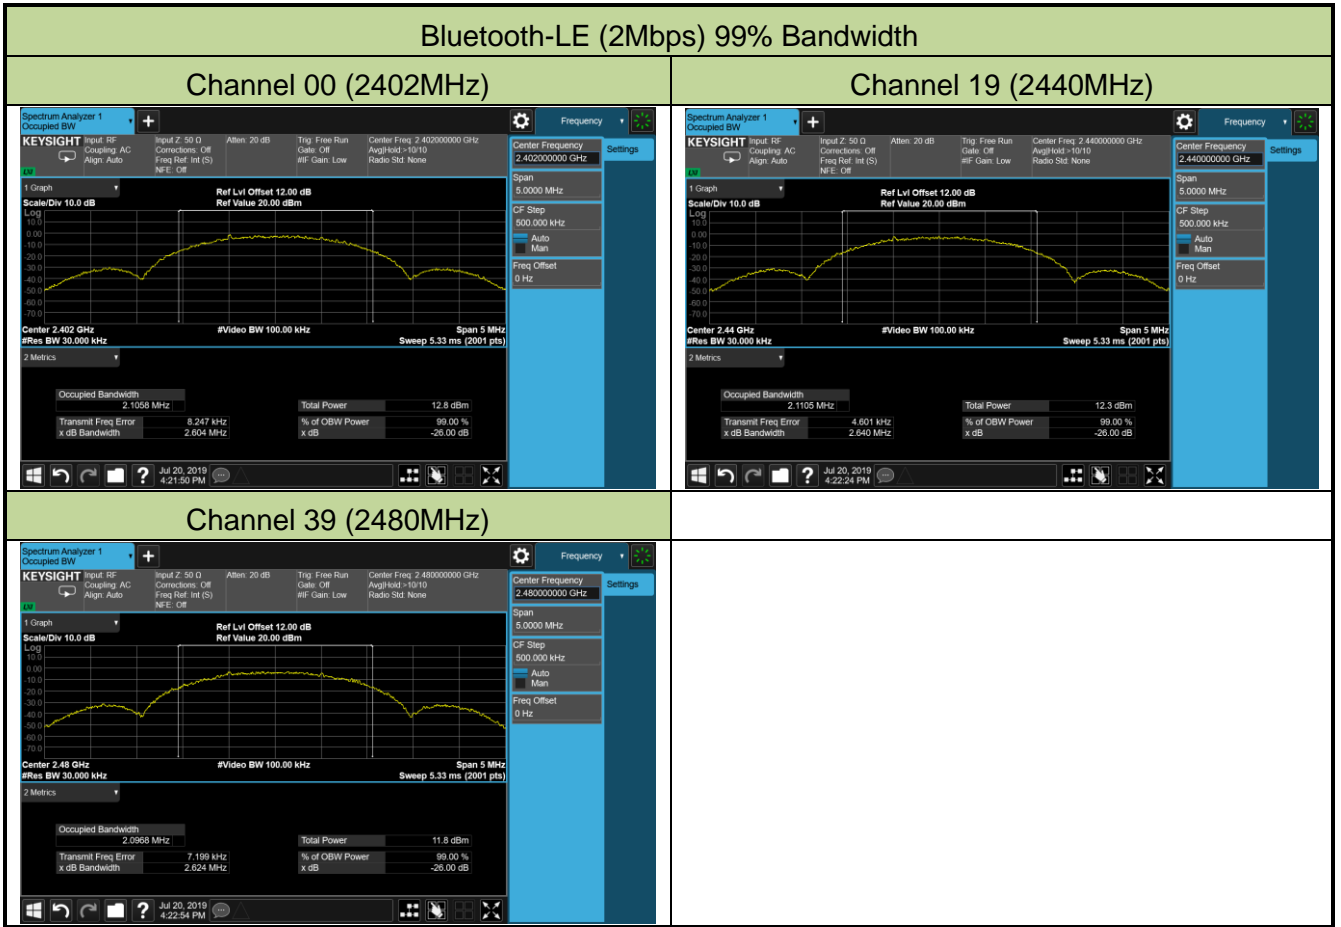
Bluetooth-LE (2Mbps) 99% Bandwidth

| Channel 00 (2402MHz) | Channel 19 (2440MHz) |
|---|---|
| Spectrum Analyzer 1 Occupied BW + Frequency KEYSIGHT Input: RF Coupling: AC Align: Auto Input Z: 50 Ω Corrections: Off Freq Ref: Int (S) NFE: Off Atten: 20 dB Trig: Free Run Gate: Off #IF Gain: Low Center Freq: 2.402000000 GHz Avg\|Hold:>10/10 Radio Std: None LXI 1 Graph Scale/Div 10.0 dB Log Ref Lvl Offset 12.00 dB Ref Value 20.00 dBm 10.0 0.00 -10.0 -20.0 -30.0 -40.0 -50.0 -60.0 -70.0 Center 2.402 GHz #Res BW 30.000 kHz #Video BW 100.00 kHz Span 5 MHz Sweep 5.33 ms (2001 pts) 2 Metrics Occupied Bandwidth 2.1058 MHz Total Power 12.8 dBm Transmit Freq Error 8.247 kHz x dB Bandwidth 2.604 MHz % of OBW Power 99.00 % x dB -26.00 dB Jul 20, 2019 4:21:50 PM Center Frequency 2.402000000 GHz Settings Span 5.0000 MHz CF Step 500.000 kHz Auto Man Freq Offset 0 Hz | Spectrum Analyzer 1 Occupied BW + Frequency KEYSIGHT Input: RF Coupling: AC Align: Auto Input Z: 50 Ω Corrections: Off Freq Ref: Int (S) NFE: Off Atten: 20 dB Trig: Free Run Gate: Off #IF Gain: Low Center Freq: 2.440000000 GHz Avg\|Hold:>10/10 Radio Std: None LXI 1 Graph Scale/Div 10.0 dB Log Ref Lvl Offset 12.00 dB Ref Value 20.00 dBm 10.0 0.00 -10.0 -20.0 -30.0 -40.0 -50.0 -60.0 -70.0 Center 2.44 GHz #Res BW 30.000 kHz #Video BW 100.00 kHz Span 5 MHz Sweep 5.33 ms (2001 pts) 2 Metrics Occupied Bandwidth 2.1105 MHz Total Power 12.3 dBm Transmit Freq Error 4.601 kHz x dB Bandwidth 2.640 MHz % of OBW Power 99.00 % x dB -26.00 dB Jul 20, 2019 4:22:24 PM Center Frequency 2.440000000 GHz Settings Span 5.0000 MHz CF Step 500.000 kHz Auto Man Freq Offset 0 Hz |
| Channel 39 (2480MHz) | |
| Spectrum Analyzer 1 Occupied BW + Frequency KEYSIGHT Input: RF Coupling: AC Align: Auto Input Z: 50 Ω Corrections: Off Freq Ref: Int (S) NFE: Off Atten: 20 dB Trig: Free Run Gate: Off #IF Gain: Low Center Freq: 2.480000000 GHz Avg\|Hold:>10/10 Radio Std: None LXI 1 Graph Scale/Div 10.0 dB Log Ref Lvl Offset 12.00 dB Ref Value 20.00 dBm 10.0 0.00 -10.0 -20.0 -30.0 -40.0 -50.0 -60.0 -70.0 Center 2.48 GHz #Res BW 30.000 kHz #Video BW 100.00 kHz Span 5 MHz Sweep 5.33 ms (2001 pts) 2 Metrics Occupied Bandwidth 2.0968 MHz Total Power 11.8 dBm Transmit Freq Error 7.199 kHz x dB Bandwidth 2.624 MHz % of OBW Power 99.00 % x dB -26.00 dB Jul 20, 2019 4:22:54 PM Center Frequency 2.480000000 GHz Settings Span 5.0000 MHz CF Step 500.000 kHz Auto Man Freq Offset 0 Hz | |